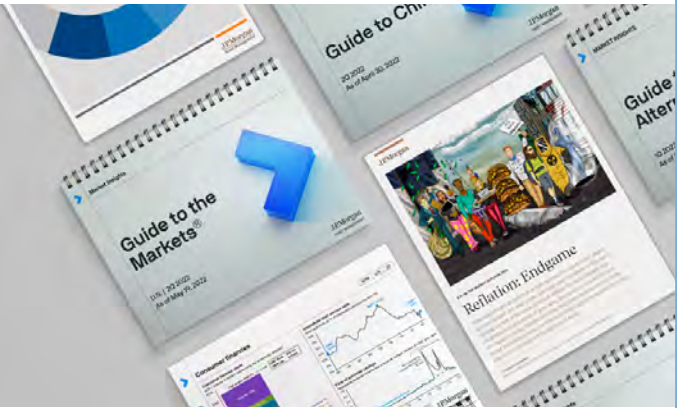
J.P.Morgan

Guide to Chi

2Q 2022
As of April 30, 2022

J.P.Morgan

MARKET INSIGHTS

Guide to
Alterna

1Q 2022

Market Insights

Guide to the Markets®

U.S. | 2Q 2022
As of May 31, 2022

J.P.Morgan

J.P.Morgan

Reflation: Endgame

Consumer finances

J.P.Morgan